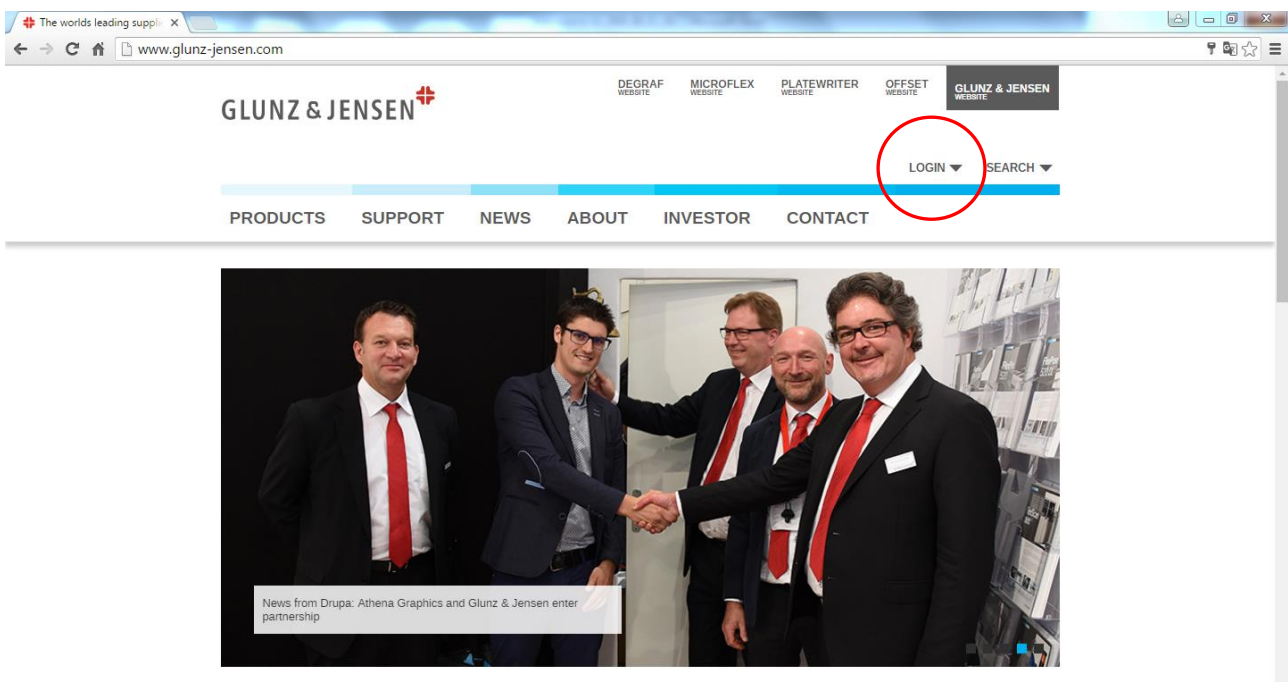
The worlds leading suppli ×

www.glunz-jensen.com

GLUNZ & JENSEN

DEGRAF WEBSITE
MICROFLEX WEBSITE
PLATEWRITER WEBSITE
OFFSET WEBSITE
GLUNZ & JENSEN WEBSITE

LOGIN
SEARCH

PRODUCTS
SUPPORT
NEWS
ABOUT
INVESTOR
CONTACT

News from Drupa: Athena Graphics and Glunz & Jensen enter partnership